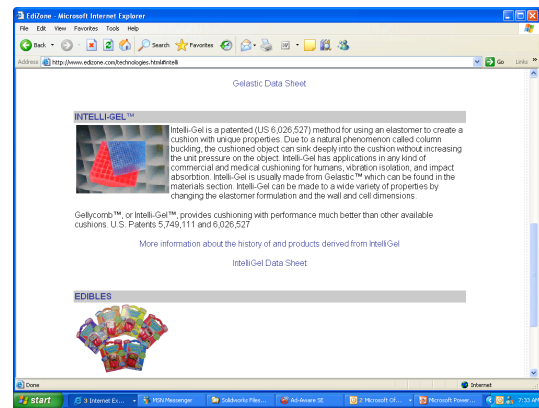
EdiZone - Microsoft Internet Explorer

File Edit View Favorites Tools Help

Back Search Favorites

Address http://www.edzone.com/technologies.html#intelli Go Links

Gelastic Data Sheet

INTELLI-GEL™

Intelli-Gel is a patented (US 6,026,527) method for using an elastomer to create a cushion with unique properties. Due to a natural phenomenon called column buckling, the cushioned object can sink deeply into the cushion without increasing the unit pressure on the object. Intelli-Gel has applications in any kind of commercial and medical cushioning for humans, vibration isolation, and impact absorbtion. Intelli-Gel is usually made from Gelastic™ which can be found in the materials section. Intelli-Gel can be made to a wide variety of properties by changing the elastomer formulation and the wall and cell dimensions.

Gellycomb™, or Intelli-Gel™, provides cushioning with performance much better than other available cushions. U.S. Patents 5,749,111 and 6,026,527

More information about the history of and products derived from IntelliGel

IntelliGel Data Sheet

EDIBLES

Done Internet

start 3 Internet Ex... MSN Messenger Solidworks Files... Ad-Aware SE 2 Microsoft Of... Microsoft Power... 7:33 AM